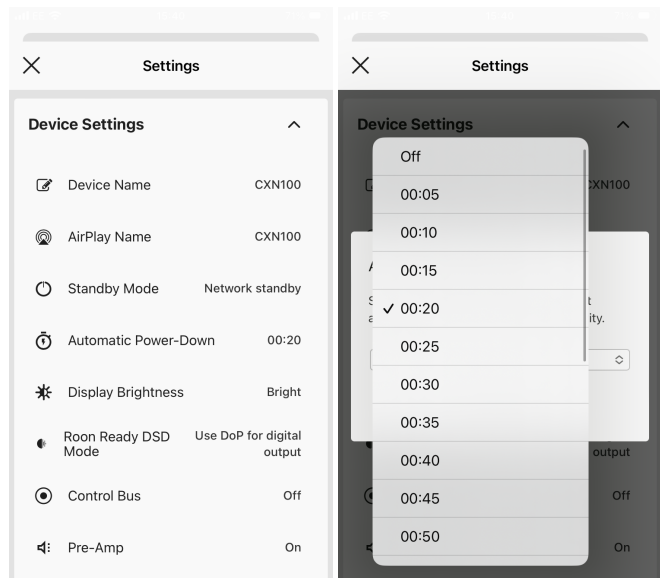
Settings

Device Settings

Device Name CXN100

AirPlay Name CXN100

Standby Mode Network standby

Automatic Power-Down 00:20

Display Brightness Bright

Roon Ready DSD Mode Use DoP for digital output

Control Bus Off

Pre-Amp On

Settings

Device Settings

Off
00:05
00:10
00:15
✓ 00:20
00:25
00:30
00:35
00:40
00:45
00:50

CXN100
A
S t
a ity.
output
Off
On